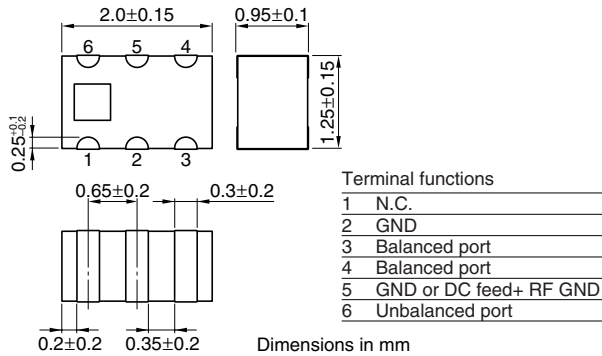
2.0±0.15

0.95±0.1

6 5 4

1.25±0.15

$0.25^{+0.1}_{-0.2}$

1 2 3

0.65±0.2

0.3±0.2

0.2±0.2

0.35±0.2

Terminal functions

| | |
|---|---|
| 1 | N.C. |
| 2 | GND |
| 3 | Balanced port |
| 4 | Balanced port |
| 5 | GND or DC feed+ RF GND |
| 6 | Unbalanced port |

Dimensions in mm